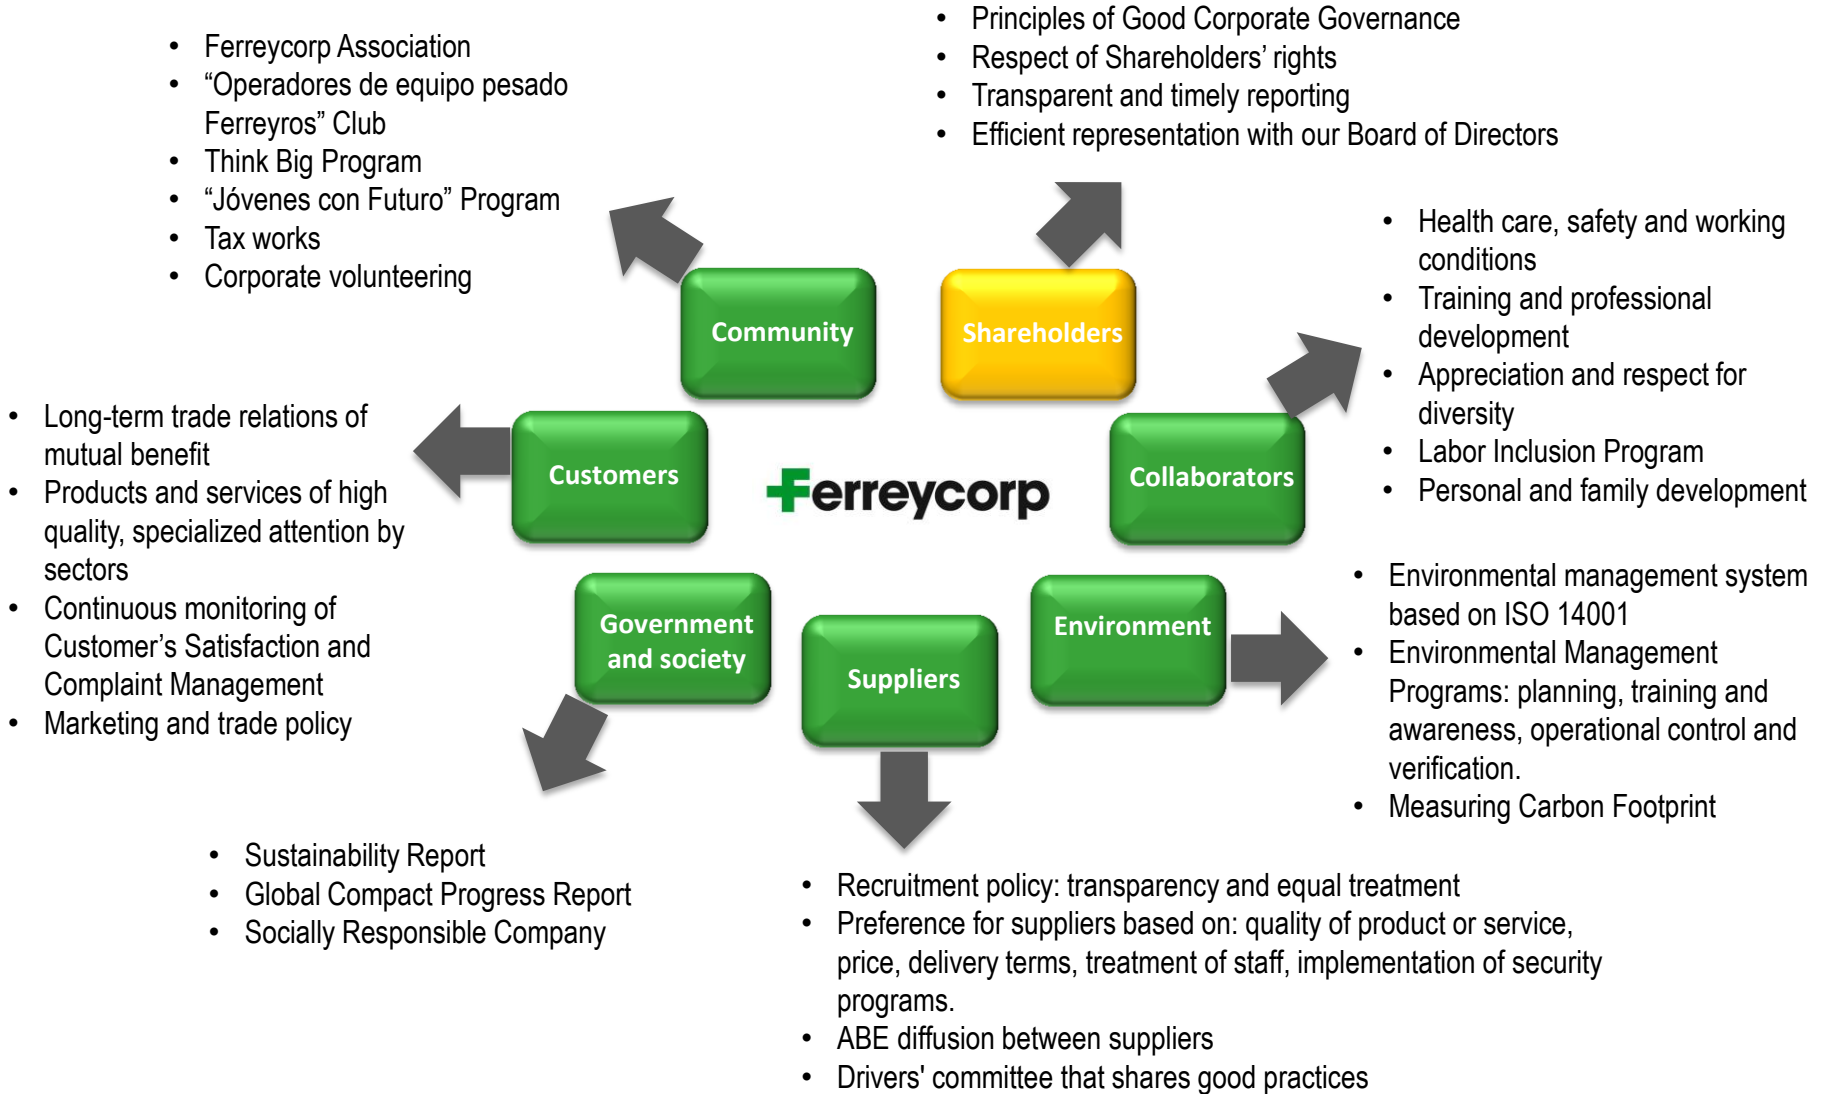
- Ferreycorp Association
- “Operadores de equipo pesado Ferreyros” Club
- Think Big Program
- “Jóvenes con Futuro” Program
- Tax works
- Corporate volunteering

- Principles of Good Corporate Governance
- Respect of Shareholders’ rights
- Transparent and timely reporting
- Efficient representation with our Board of Directors

- Health care, safety and working conditions
- Training and professional development
- Appreciation and respect for diversity
- Labor Inclusion Program
- Personal and family development

Community

Shareholders

Customers

Ferreycorp

Collaborators

Government and society

Suppliers

Environment

- Long-term trade relations of mutual benefit
- Products and services of high quality, specialized attention by sectors
- Continuous monitoring of Customer’s Satisfaction and Complaint Management
- Marketing and trade policy

- Environmental management system based on ISO 14001
- Environmental Management Programs: planning, training and awareness, operational control and verification.
- Measuring Carbon Footprint

- Sustainability Report
- Global Compact Progress Report
- Socially Responsible Company

- Recruitment policy: transparency and equal treatment
- Preference for suppliers based on: quality of product or service, price, delivery terms, treatment of staff, implementation of security programs.
- ABE diffusion between suppliers
- Drivers' committee that shares good practices